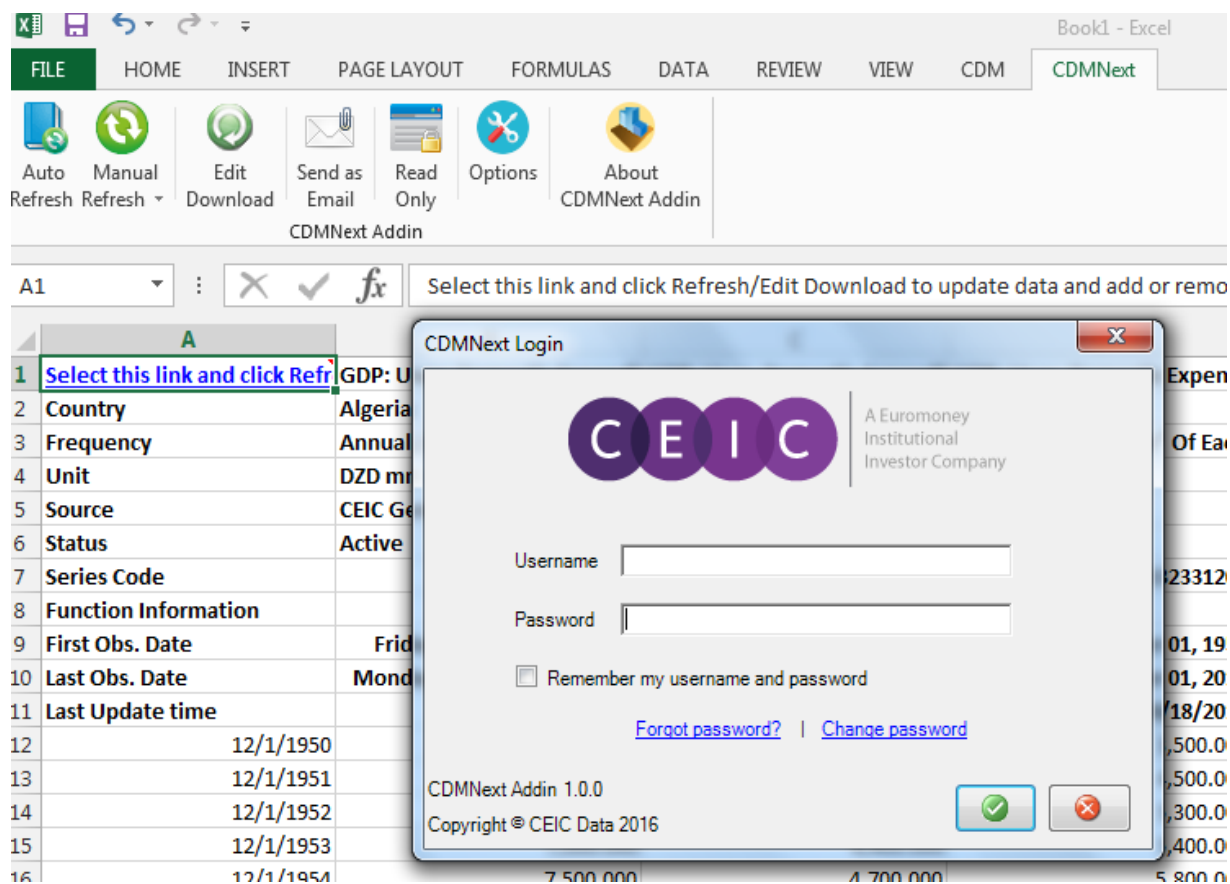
Book1 - Excel

FILE HOME INSERT PAGE LAYOUT FORMULAS DATA REVIEW VIEW CDM CDMNext

Auto Refresh | Manual Refresh | Edit Download | Send as Email | Read Only | Options | About CDMNext Addin

CDMNext Addin

A1 | $fx$ | Select this link and click Refresh/Edit Download to update data and add or remo

| | A | | |
|---|---|---|---|
| 1 | Select this link and click Refr | GDP: U | Expen |
| 2 | Country | Algeria | |
| 3 | Frequency | Annual | Of Ea |
| 4 | Unit | DZD m | |
| 5 | Source | CEIC Ge | |
| 6 | Status | Active | |
| 7 | Series Code | | 23312 |
| 8 | Function Information | | |
| 9 | First Obs. Date | Frid | 01, 19 |
| 10 | Last Obs. Date | Mond | 01, 20 |
| 11 | Last Update time | | /18/20 |
| 12 | 12/1/1950 | | ,500.0 |
| 13 | 12/1/1951 | | ,500.0 |
| 14 | 12/1/1952 | | ,300.0 |
| 15 | 12/1/1953 | | ,400.0 |
| 16 | 12/1/1954 | 7,500.000 | 4,700.000 | 5,800.0 |

CDMNext Login

CEIC
A Euromoney Institutional Investor Company

Username
Password
Remember my username and password
Forgot password? | Change password

CDMNext Addin 1.0.0
Copyright © CEIC Data 2016